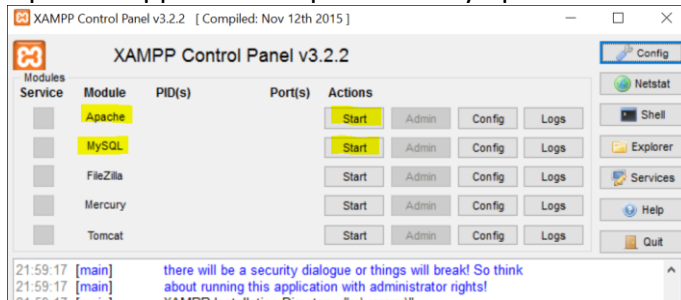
XAMPP Control Panel v3.2.2 [ Compiled: Nov 12th 2015 ]

XAMPP Control Panel v3.2.2

Config

Netstat

Shell

Explorer

Services

Help

Quit

Modules

| Service | Module | PID(s) | Port(s) | Actions | | | |
|---|---|---|---|---|---|---|---|
| | Apache | | | Start | Admin | Config | Logs |
| | MySQL | | | Start | Admin | Config | Logs |
| | FileZilla | | | Start | Admin | Config | Logs |
| | Mercury | | | Start | Admin | Config | Logs |
| | Tomcat | | | Start | Admin | Config | Logs |

21:59:17 [main] there will be a security dialogue or things will break! So think
21:59:17 [main] about running this application with administrator rights!
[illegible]